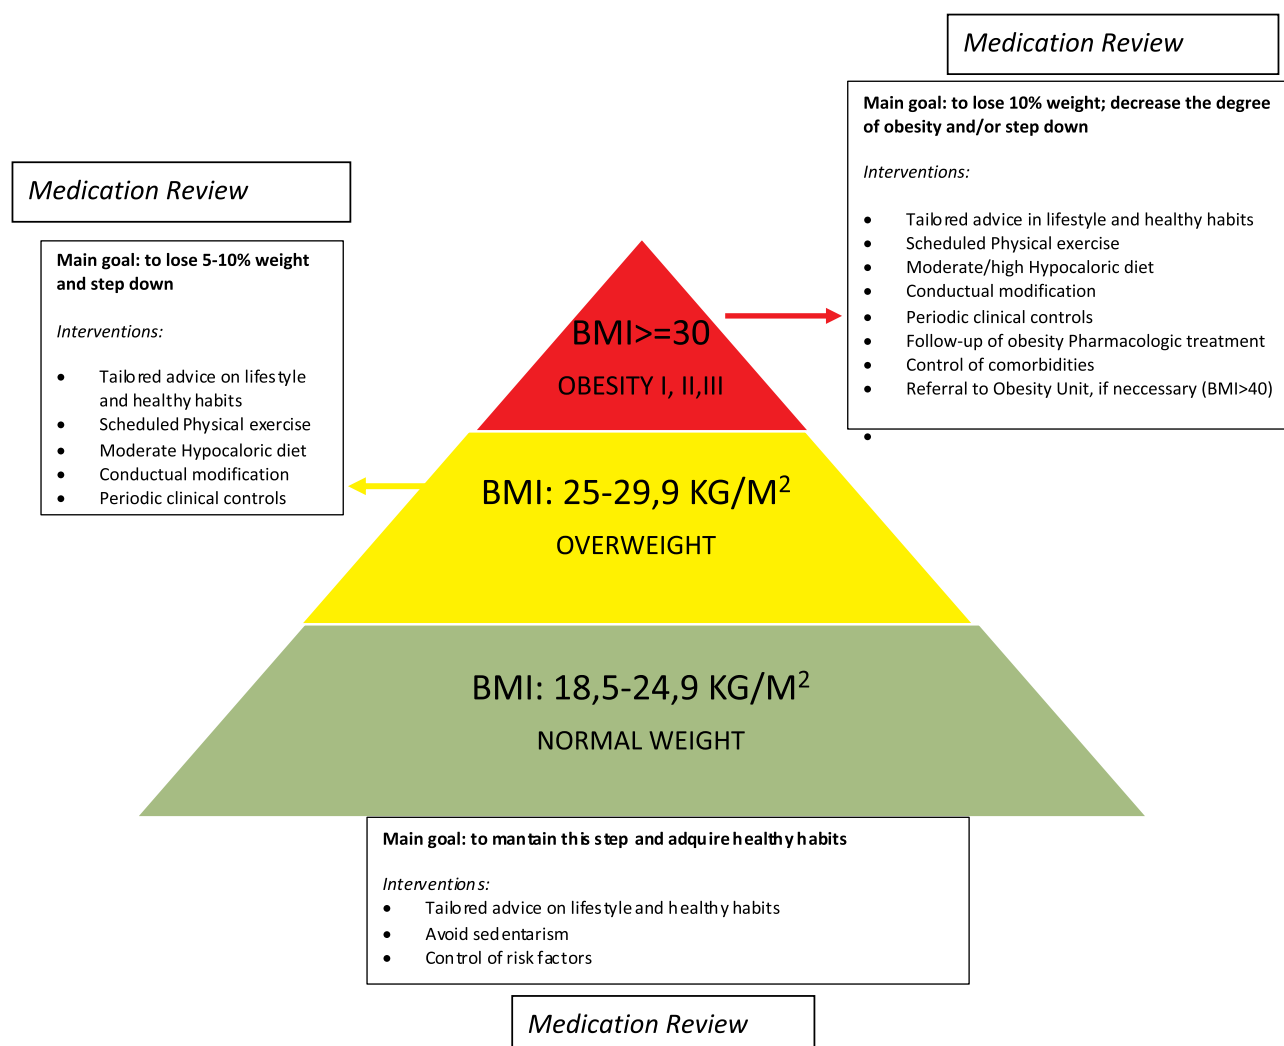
Medication Review

Main goal: to lose 10% weight; decrease the degree of obesity and/or step down

Interventions:

- Tailored advice in lifestyle and healthy habits
- Scheduled Physical exercise
- Moderate/high Hypocaloric diet
- Conductual modification
- Periodic clinical controls
- Follow-up of obesity Pharmacologic treatment
- Control of comorbidities
- Referral to Obesity Unit, if neccessary (BMI>40)
-

Medication Review

Main goal: to lose 5-10% weight and step down

Interventions:

- Tailored advice on lifestyle and healthy habits
- Scheduled Physical exercise
- Moderate Hypocaloric diet
- Conductual modification
- Periodic clinical controls

BMI>=30
OBESITY I, II,III

BMI: 25-29,9 KG/M$^2$
OVERWEIGHT

BMI: 18,5-24,9 KG/M$^2$
NORMAL WEIGHT

Main goal: to mantain this step and adquire healthy habits

Interventions:
- Tailored advice on lifestyle and healthy habits
- Avoid sedentarism
- Control of risk factors

Medication Review